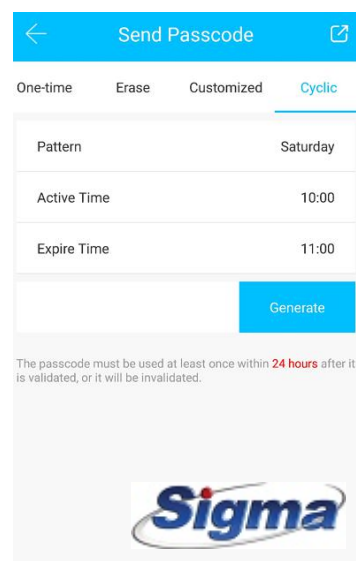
Send Passcode

One-time Erase Customized Cyclic

Pattern Saturday

Active Time 10:00

Expire Time 11:00

Generate

The passcode must be used at least once within 24 hours after it is validated, or it will be invalidated.

Sigma